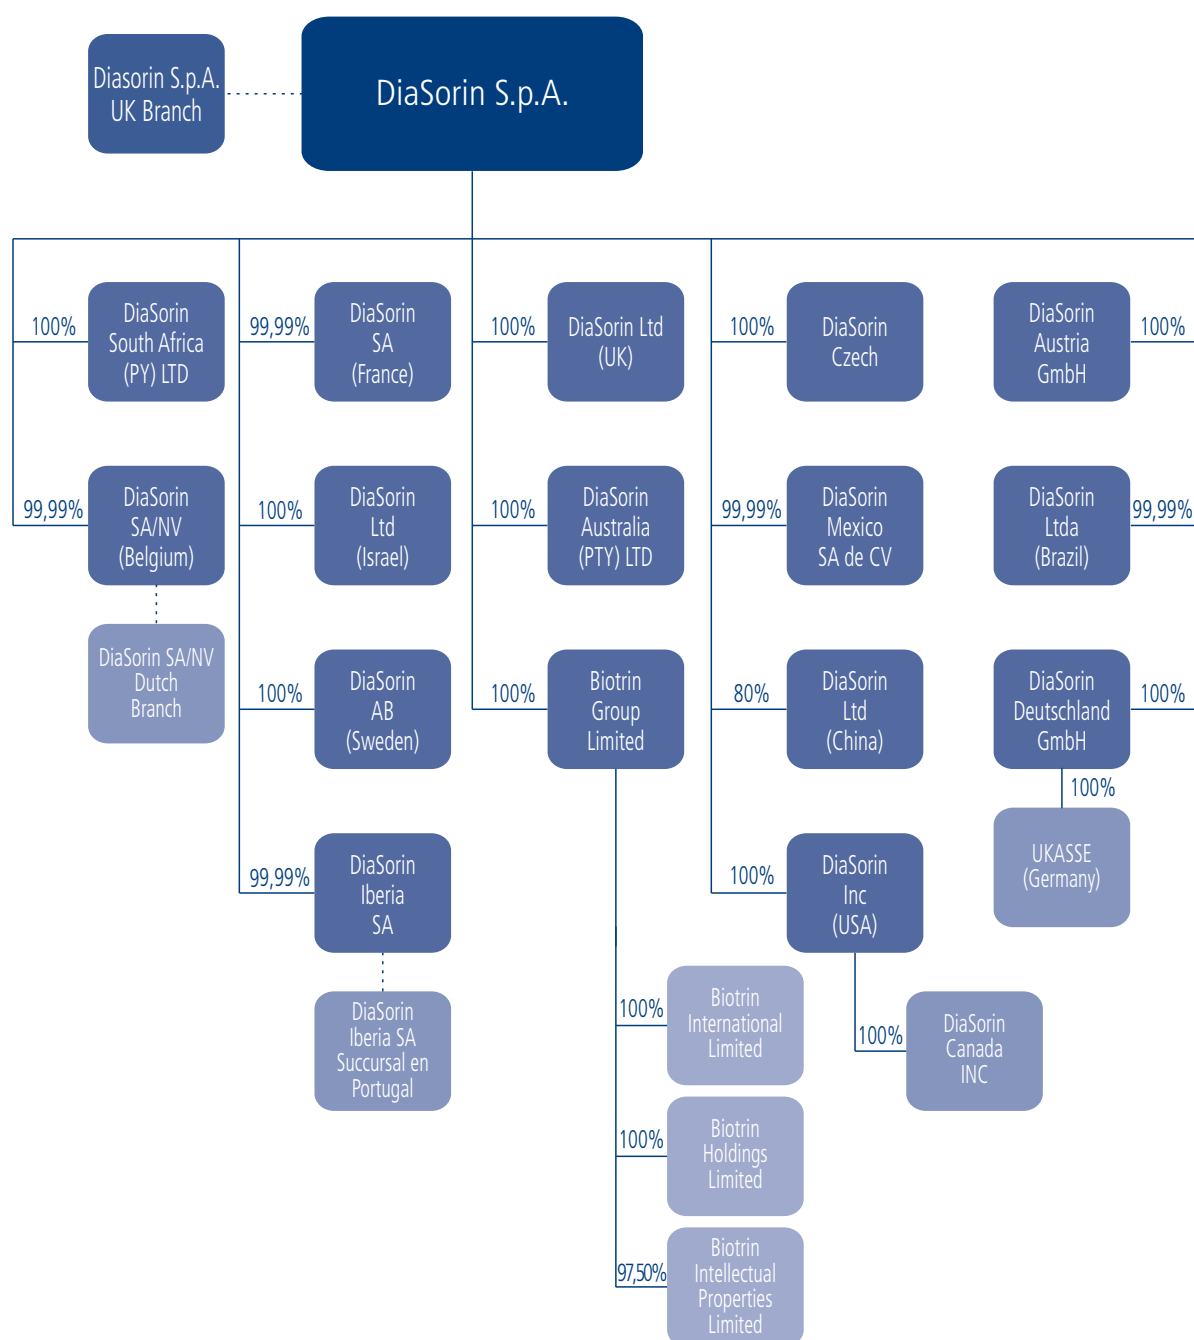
Diasorin S.p.A. UK Branch

DiaSorin S.p.A.

100% DiaSorin South Africa (PY) LTD

99,99% DiaSorin SA (France)

100% DiaSorin Ltd (UK)

100% DiaSorin Czech

DiaSorin Austria GmbH 100%

99,99% DiaSorin SA/NV (Belgium)

DiaSorin SA/NV Dutch Branch

100% DiaSorin Ltd (Israel)

100% DiaSorin Australia (PTY) LTD

99,99% DiaSorin Mexico SA de CV

DiaSorin Ltda (Brazil) 99,99%

100% DiaSorin AB (Sweden)

100% Biotrin Group Limited

80% DiaSorin Ltd (China)

DiaSorin Deutschland GmbH 100%

100% UKASSE (Germany)

99,99% DiaSorin Iberia SA

DiaSorin Iberia SA Succursal en Portugal

100% DiaSorin Inc (USA)

100% DiaSorin Canada INC

100% Biotrin International Limited

100% Biotrin Holdings Limited

97,50% Biotrin Intellectual Properties Limited